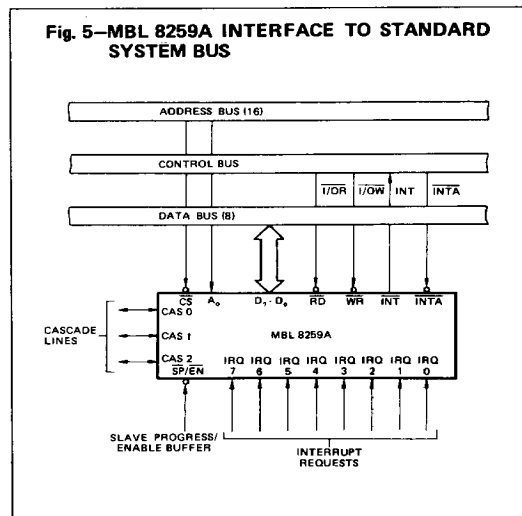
Fig. 5—MBL 8259A INTERFACE TO STANDARD SYSTEM BUS

ADDRESS BUS (16)

CONTROL BUS

$\overline{I/OR}$ $\overline{I/OW}$ INT $\overline{INTA}$

DATA BUS (8)

$\overline{CS}$ $A_0$ $D_7 \cdot D_0$ $\overline{RD}$ $\overline{WR}$ $\overline{INT}$ $\overline{INTA}$

CAS 0

CASCADE LINES

CAS 1

MBL 8259A

CAS 2

$\overline{SP}/\overline{EN}$

IRQ 7 IRQ 6 IRQ 5 IRQ 4 IRQ 3 IRQ 2 IRQ 1 IRQ 0

SLAVE PROGRESS/ ENABLE BUFFER

INTERRUPT REQUESTS